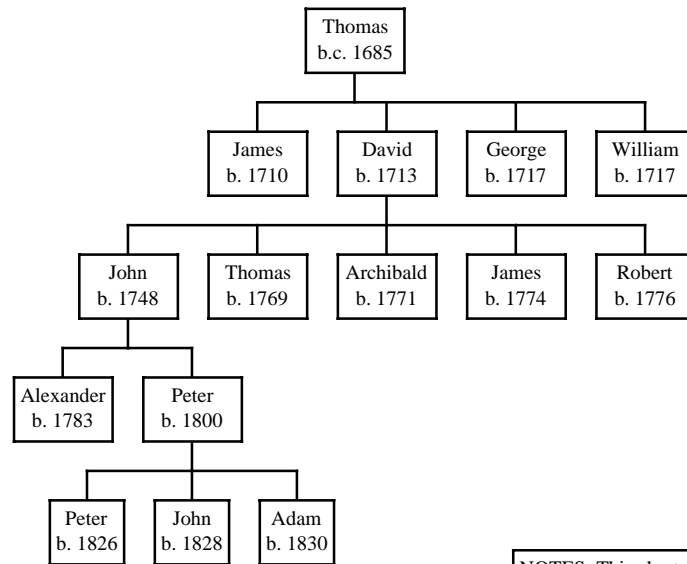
Thomas
b.c. 1685

James
b. 1710

David
b. 1713

George
b. 1717

William
b. 1717

John
b. 1748

Thomas
b. 1769

Archibald
b. 1771

James
b. 1774

Robert
b. 1776

Alexander
b. 1783

Peter
b. 1800

Peter
b. 1826

John
b. 1828

Adam
b. 1830

NOTES. This chart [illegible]